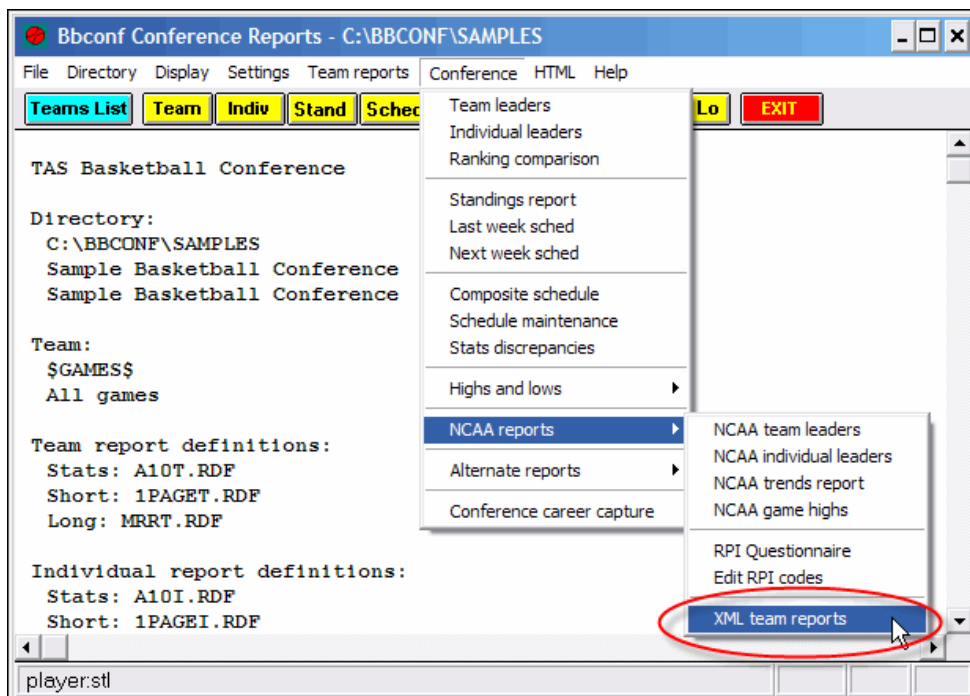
Bbconf Conference Reports - C:\BBCONF\SAMPLES

File Directory Display Settings Team reports Conference HTML Help

Teams List Team Indiv Stand Sched Lo EXIT

TAS Basketball Conference

Directory:
C:\BBCONF\SAMPLES
Sample Basketball Conference
Sample Basketball Conference

Team:
$GAMES$
All games

Team report definitions:
Stats: A10T.RDF
Short: 1PAGET.RDF
Long: MRRT.RDF

Individual report definitions:
Stats: A10I.RDF
Short: 1PAGEI.RDF

Team leaders
Individual leaders
Ranking comparison
Standings report
Last week sched
Next week sched
Composite schedule
Schedule maintenance
Stats discrepancies
Highs and lows
NCAA reports
Alternate reports
Conference career capture

NCAA team leaders
NCAA individual leaders
NCAA trends report
NCAA game highs
RPI Questionnaire
Edit RPI codes
XML team reports

player:stl